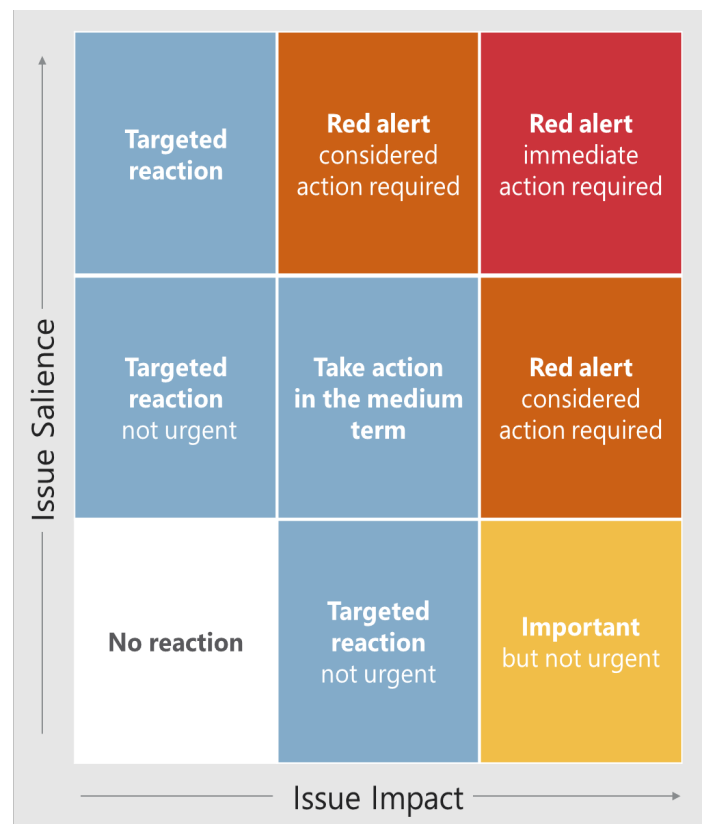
Issue Salience

| | | |
|---|---|---|
| **Targeted reaction** | **Red alert** considered action required | **Red alert** immediate action required |
| **Targeted reaction** not urgent | **Take action in the medium term** | **Red alert** considered action required |
| **No reaction** | **Targeted reaction** not urgent | **Important** but not urgent |

Issue Impact